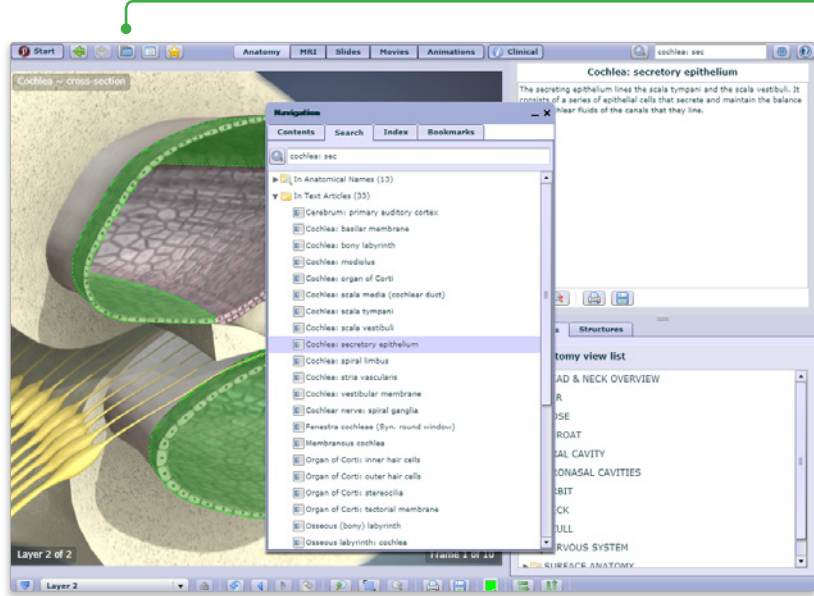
Start

Anatomy | MRI | Slides | Movies | Animations | Clinical

cochlea: sec

Cochlea ~ cross-section

Cochlea: secretory epithelium

The secreting epithelium lines the scala tympani and the scala vestibuli. It consists of a series of epithelial cells that secrete and maintain the balance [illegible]hlear fluids of the canals that they line.

Navigation

Contents | Search | Index | Bookmarks

cochlea: sec

In Anatomical Names (13)
In Text Articles (33)
Cerebrum: primary auditory cortex
Cochlea: basilar membrane
Cochlea: bony labyrinth
Cochlea: modiolus
Cochlea: organ of Corti
Cochlea: scala media (cochlear duct)
Cochlea: scala tympani
Cochlea: scala vestibuli
Cochlea: secretory epithelium
Cochlea: spiral limbus
Cochlea: stria vascularis
Cochlea: vestibular membrane
Cochlear nerve: spiral ganglia
Fenestra cochleae (Syn. round window)
Membranous cochlea
Organ of Corti: inner hair cells
Organ of Corti: outer hair cells
Organ of Corti: stereocilia
Organ of Corti: tectorial membrane
Osseous (bony) labyrinth
Osseous labyrinth: cochlea

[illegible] | Structures

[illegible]atomy view list

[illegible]AD & NECK OVERVIEW
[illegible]R
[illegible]OSE
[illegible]ROAT
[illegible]RAL CAVITY
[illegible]RONASAL CAVITIES
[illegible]BIT
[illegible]CK
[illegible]ULL
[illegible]RVOUS SYSTEM
SURFACE ANATOMY

Layer 2 of 2

Frame 1 of 10

Layer 2